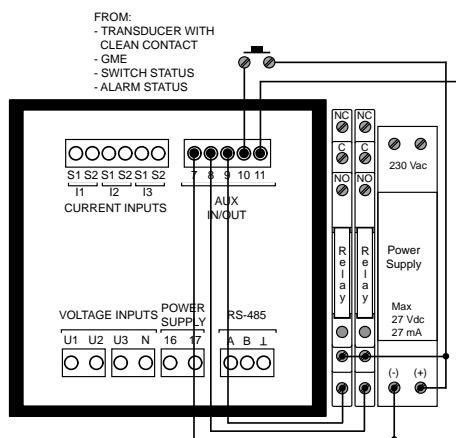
FROM:
- TRANSDUCER WITH CLEAN CONTACT
- GME
- SWITCH STATUS
- ALARM STATUS

S1 S2 S1 S2 S1 S2
I1 I2 I3
CURRENT INPUTS

7 8 9 10 11
AUX IN/OUT

NC C NO
NC C NO

230 Vac

Relay
Relay

Power Supply

Max 27 Vdc 27 mA

VOLTAGE INPUTS
U1 U2 U3 N

POWER SUPPLY
16 17

RS-485
A B ⊥

(-) (+)